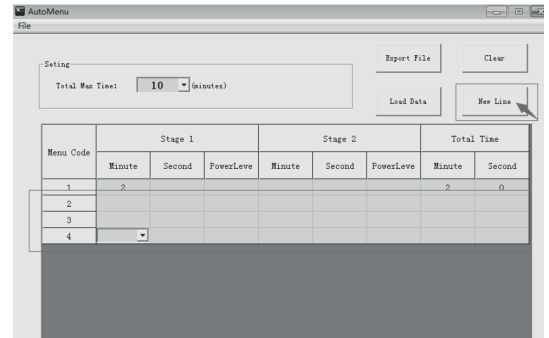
AutoMenu
File

Seting
Total Max Time: 10 (minutes)

Export File
Clear
Load Data
New Line

| Menu Code | Stage 1 Minute | Stage 1 Second | Stage 1 PowerLeve | Stage 2 Minute | Stage 2 Second | Stage 2 PowerLeve | Total Time Minute | Total Time Second |
|---|---|---|---|---|---|---|---|---|
| 1 | 2 | | | | | | 2 | 0 |
| 2 | | | | | | | | |
| 3 | | | | | | | | |
| 4 | | | | | | | | |